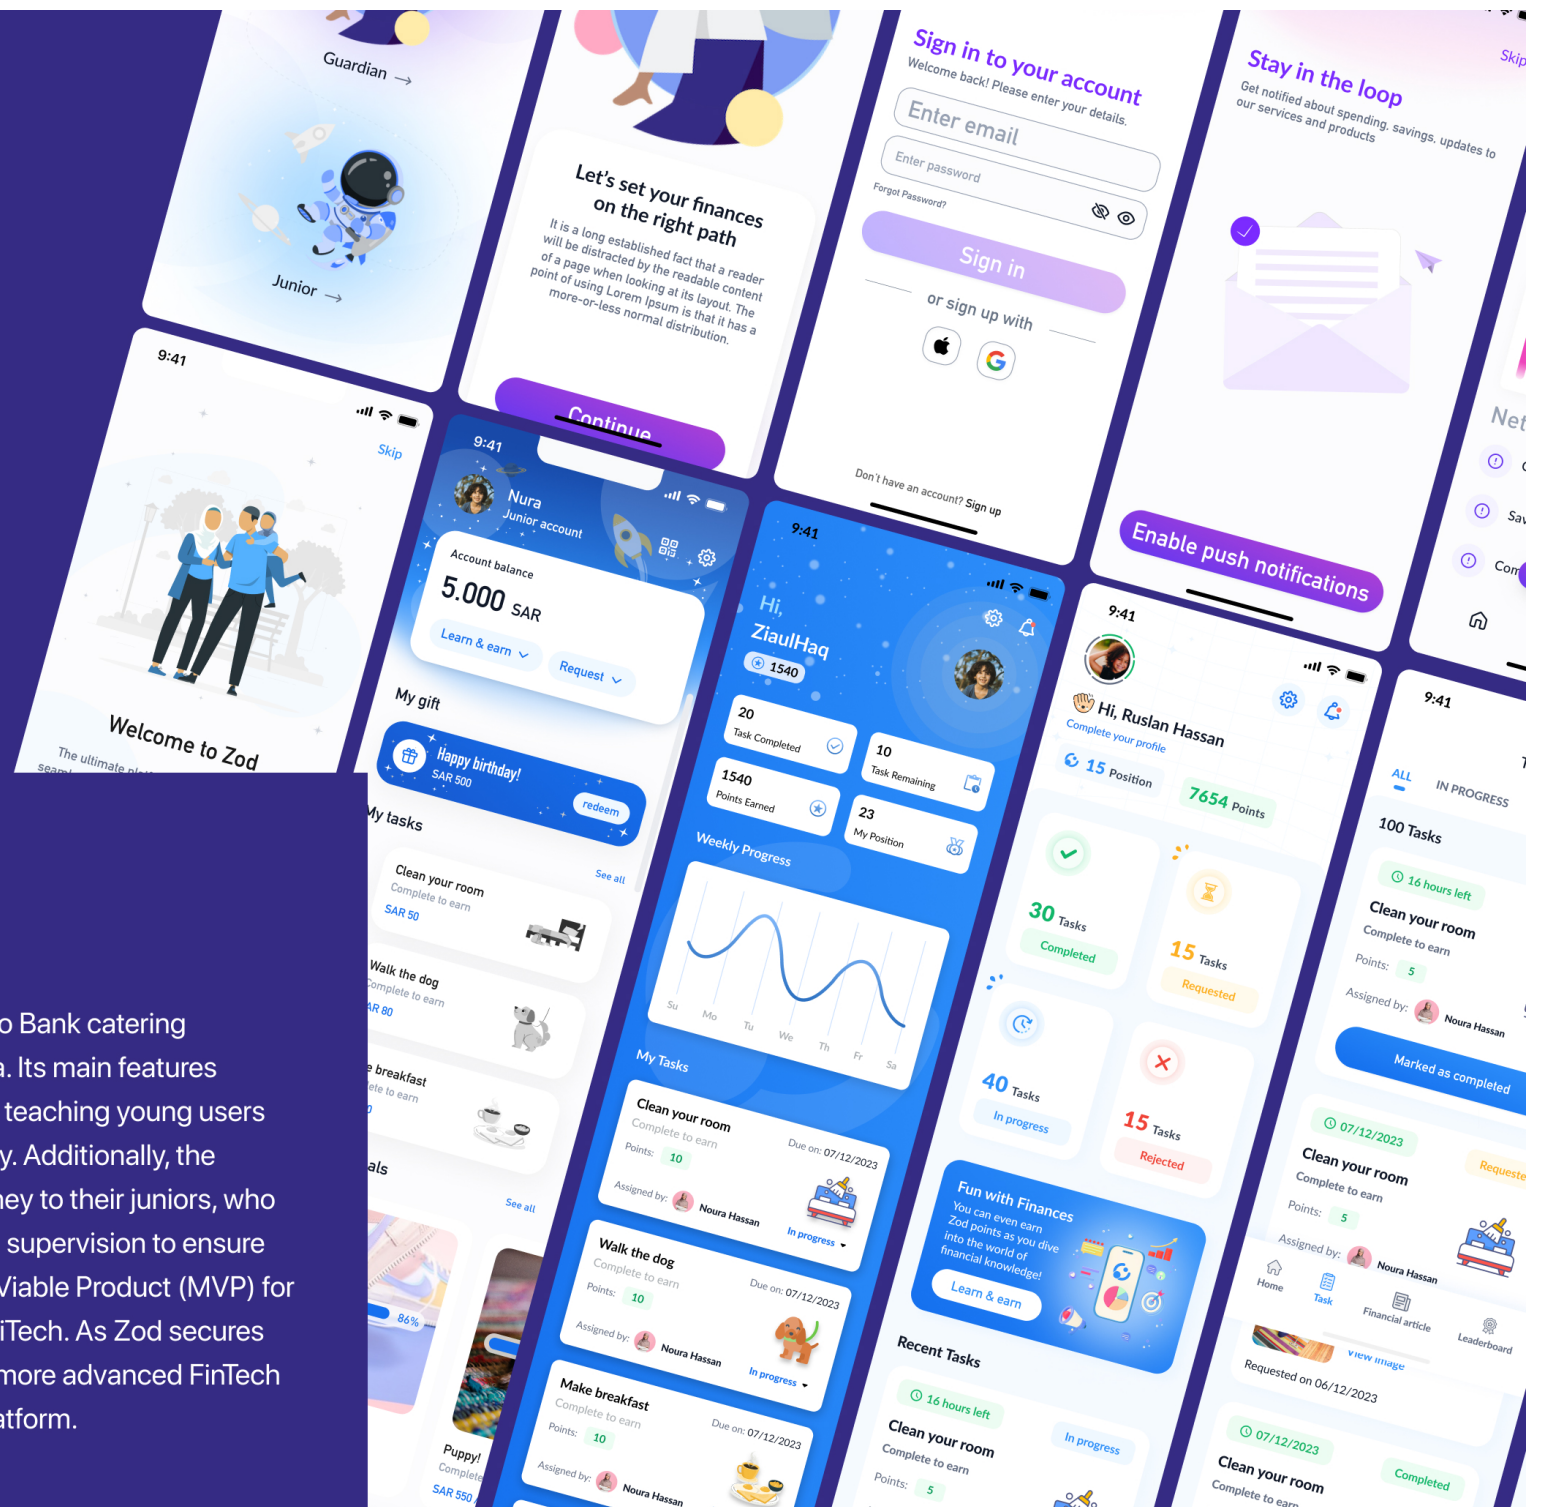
Guardian →

Junior →

Let's set your finances on the right path

It is a long established fact that a reader will be distracted by the readable content of a page when looking at its layout. The point of using Lorem Ipsum is that it has a more-or-less normal distribution.

Continue

Sign in to your account

Welcome back! Please enter your details.

Enter email

Enter password

Forgot Password?

Sign in

or sign up with

Don't have an account? Sign up

Stay in the loop

Get notified about spending, savings, updates to our services and products

Skip

Enable push notifications

9:41

Skip

Welcome to Zod

The ultimate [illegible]

9:41

Nura
Junior account

Account balance
5.000 SAR

Learn & earn
Request

My gift

Happy birthday!
SAR 500
redeem

My tasks
See all

Clean your room
Complete to earn
SAR 50

Walk the dog
Complete to earn
SAR 80

breakfast
ete to earn

als
See all

86%

Puppy!
Complete
SAR 550

9:41

Hi,
ZiaulHaq
1540

20
Task Completed

10
Task Remaining

1540
Points Earned

23
My Position

Weekly Progress

Su Mo Tu We Th Fr Sa

My Tasks

Clean your room
Complete to earn
Due on: 07/12/2023
Points: 10
Assigned by: Noura Hassan
In progress

Walk the dog
Complete to earn
Due on: 07/12/2023
Points: 10
Assigned by: Noura Hassan
In progress

Make breakfast
Complete to earn
Due on: 07/12/2023
Points: 10
Assigned by: Noura Hassan

9:41

Hi, Ruslan Hassan
Complete your profile

15 Position
7654 Points

30 Tasks
Completed

15 Tasks
Requested

40 Tasks
In progress

15 Tasks
Rejected

Fun with Finances
You can even earn Zod points as you dive into the world of financial knowledge!
Learn & earn

Recent Tasks

16 hours left
In progress
Clean your room
Complete to earn
Points: 5

Net

9:41

ALL
IN PROGRESS

100 Tasks

16 hours left
Clean your room
Complete to earn
Points: 5
Assigned by: Noura Hassan

Marked as completed

07/12/2023
Requeste
Clean your room
Complete to earn
Points: 5
Assigned by: Noura Hassan

Home
Task
Financial article
Leaderboard

View image
Requested on 06/12/2023

07/12/2023
Completed
Clean your room
Complete to earn

o Bank catering a. Its main features teaching young users y. Additionally, the ney to their juniors, who supervision to ensure Viable Product (MVP) for iTech. As Zod secures more advanced FinTech atform.